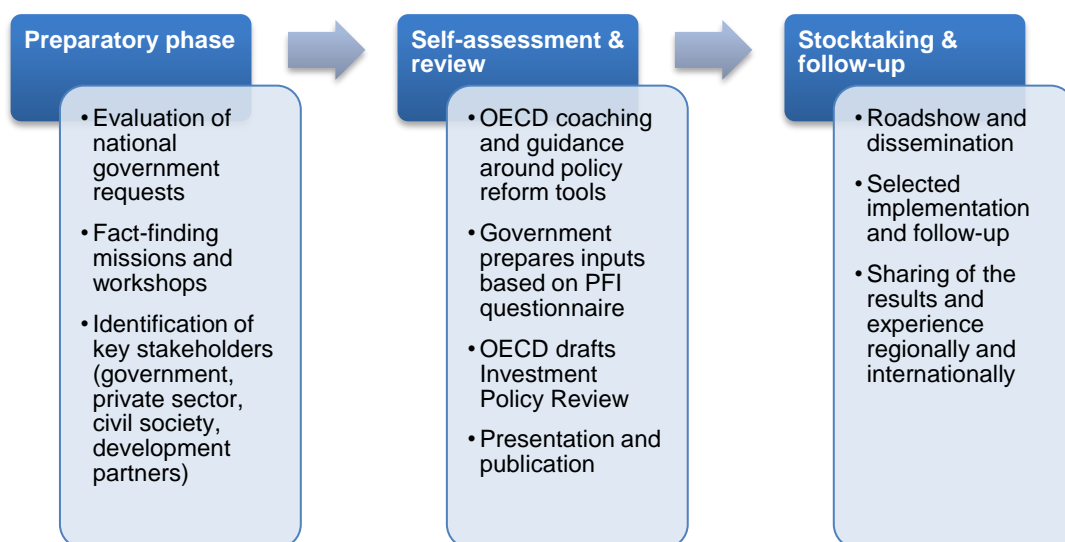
Preparatory phase

- Evaluation of national government requests
- Fact-finding missions and workshops
- Identification of key stakeholders (government, private sector, civil society, development partners)

Self-assessment & review

- OECD coaching and guidance around policy reform tools
- Government prepares inputs based on PFI questionnaire
- OECD drafts Investment Policy Review
- Presentation and publication

Stocktaking & follow-up

- Roadshow and dissemination
- Selected implementation and follow-up
- Sharing of the results and experience regionally and internationally